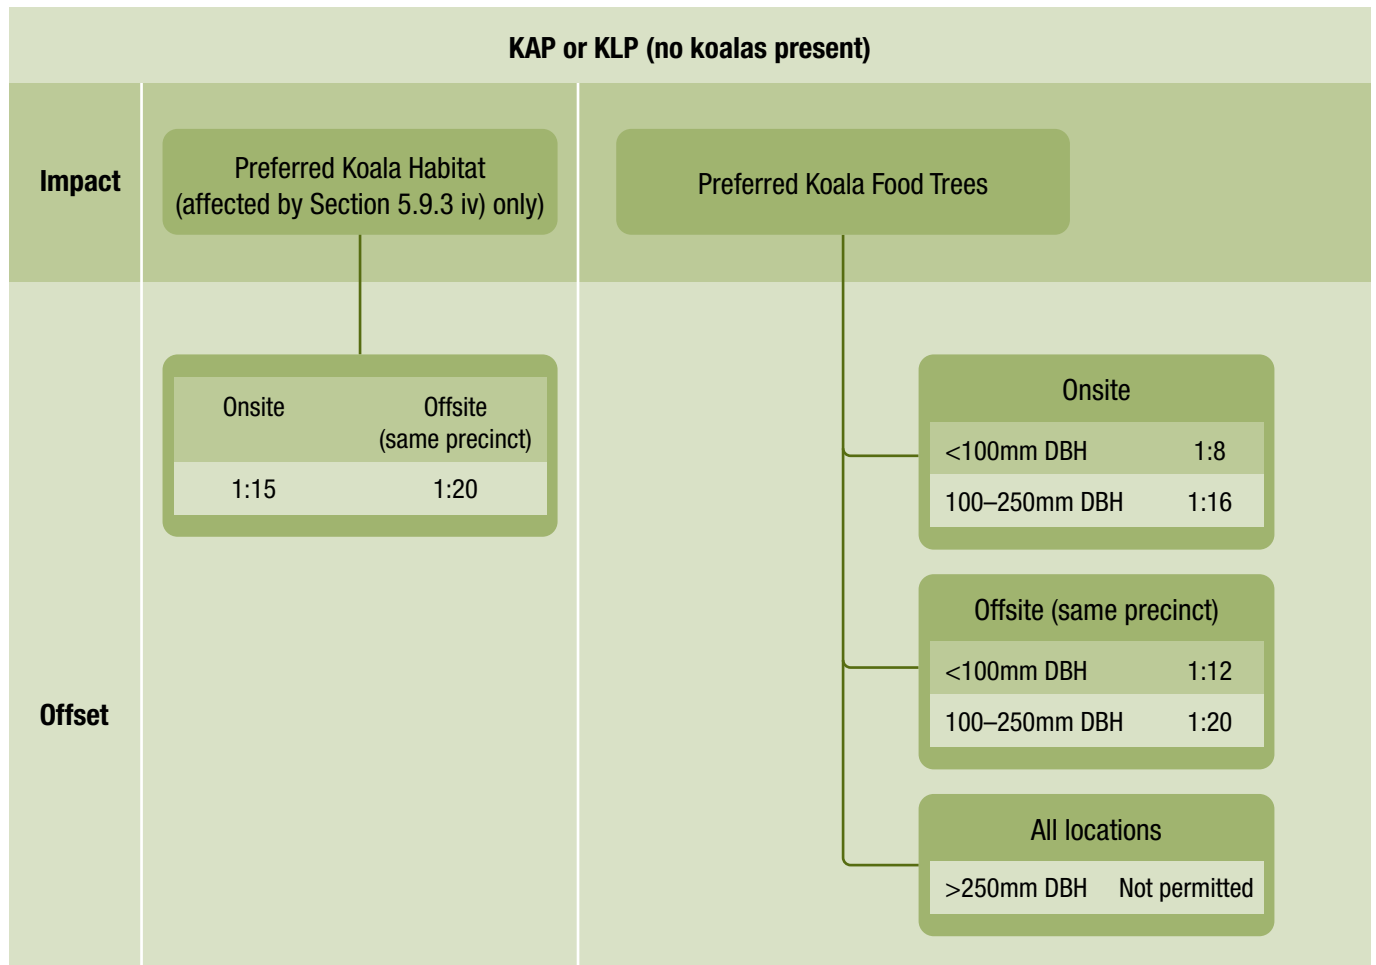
KAP or KLP (no koalas present)

Impact

Preferred Koala Habitat (affected by Section 5.9.3 iv) only)

Preferred Koala Food Trees

Offset

| Onsite | Offsite (same precinct) |
|---|---|
| 1:15 | 1:20 |

Onsite

| <100mm DBH | 1:8 |
|---|---|
| 100–250mm DBH | 1:16 |

Offsite (same precinct)

| <100mm DBH | 1:12 |
|---|---|
| 100–250mm DBH | 1:20 |

All locations

>250mm DBH Not permitted